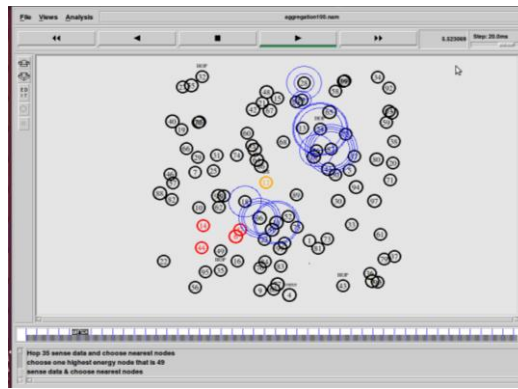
File Views Analysis

aggregation100.nam

◀◀ ◀ ■ ▶ ▶▶

5.523069 Step: 25.0ms

HOP

HOP

HOP

HOP

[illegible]

Hop 35 sense data and choose nearest nodes
choose one highest energy node that is 49
sense data & choose nearest nodes